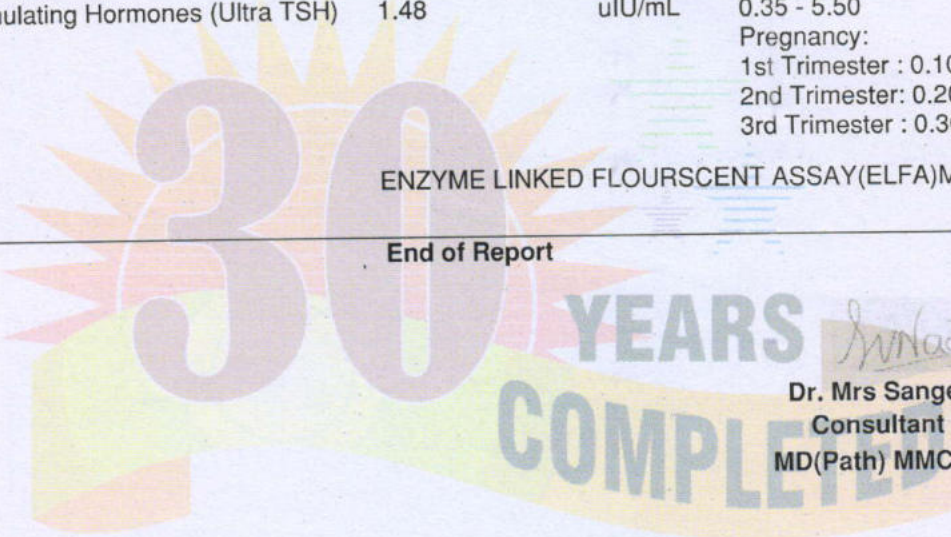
ulating Hormones (Ultra TSH) 1.48 uIU/mL 0.35 - 5.50
Pregnancy:
1st Trimester : 0.1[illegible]
2nd Trimester: 0.2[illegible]
3rd Trimester : 0.3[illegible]

ENZYME LINKED FLOURSCENT ASSAY(ELFA)M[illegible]

End of Report

30 YEARS COMPLETED

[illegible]

Dr. Mrs Sang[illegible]
Consultant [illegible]
MD(Path) MMC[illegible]